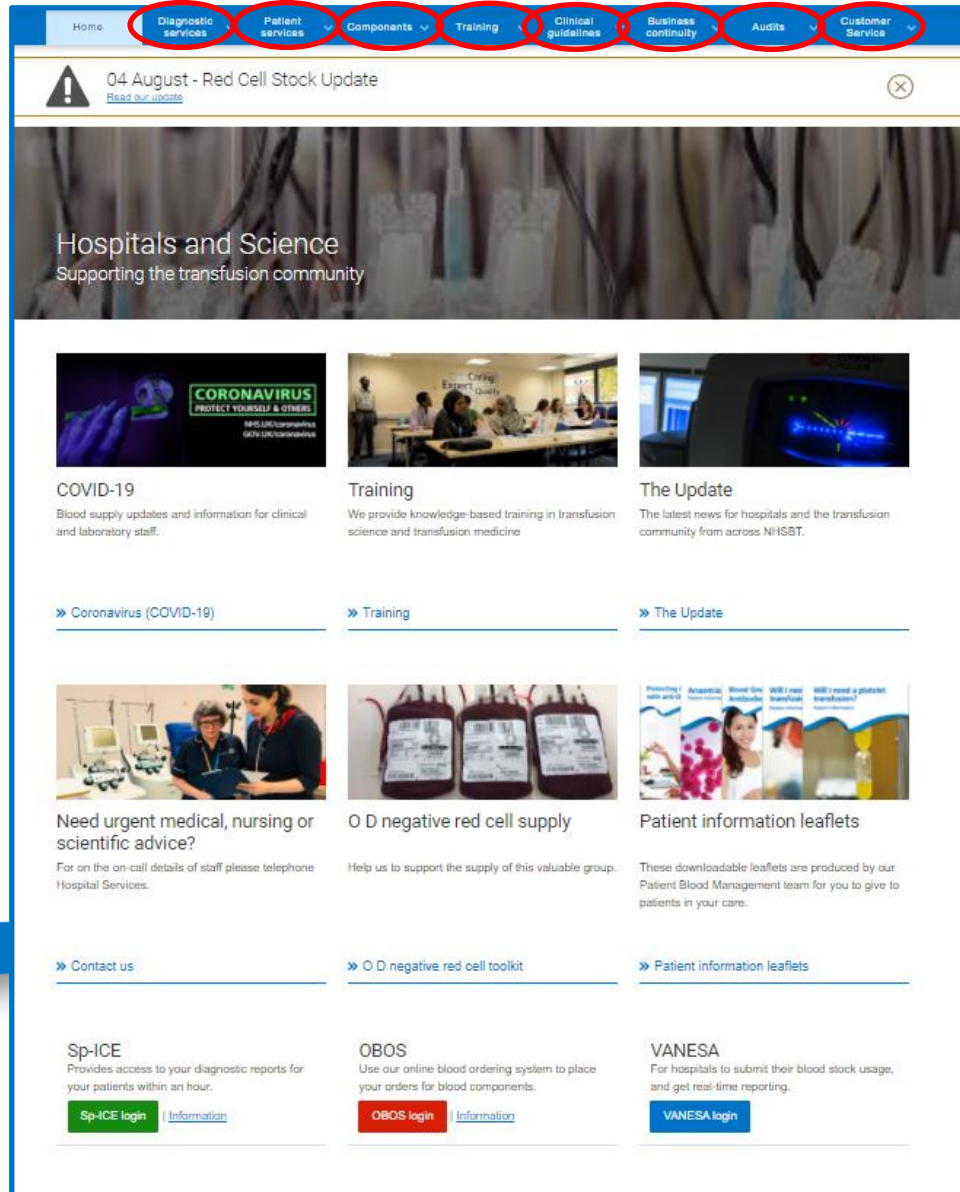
Home | Diagnostic services | Patient services | Components | Training | Clinical guidelines | Business continuity | Audits | Customer Service

04 August - Red Cell Stock Update
Read our update

Hospitals and Science
Supporting the transfusion community

CORONAVIRUS
PROTECT YOURSELF & OTHERS
NHS.UK/coronavirus
GOV.UK/coronavirus

COVID-19
Blood supply updates and information for clinical and laboratory staff.

» Coronavirus (COVID-19)

Training
We provide knowledge-based training in transfusion science and transfusion medicine

» Training

The Update
The latest news for hospitals and the transfusion community from across NHSBT.

» The Update

Need urgent medical, nursing or scientific advice?
For on the on-call details of staff please telephone Hospital Services.

» Contact us

O D negative red cell supply
Help us to support the supply of this valuable group.

» O D negative red cell toolkit

Patient information leaflets
These downloadable leaflets are produced by our Patient Blood Management team for you to give to patients in your care.

» Patient information leaflets

Sp-ICE
Provides access to your diagnostic reports for your patients within an hour.
Sp-ICE login | Information

OBOS
Use our online blood ordering system to place your orders for blood components.
OBOS login | Information

VANESA
For hospitals to submit their blood stock usage, and get real-time reporting.
VANESA login